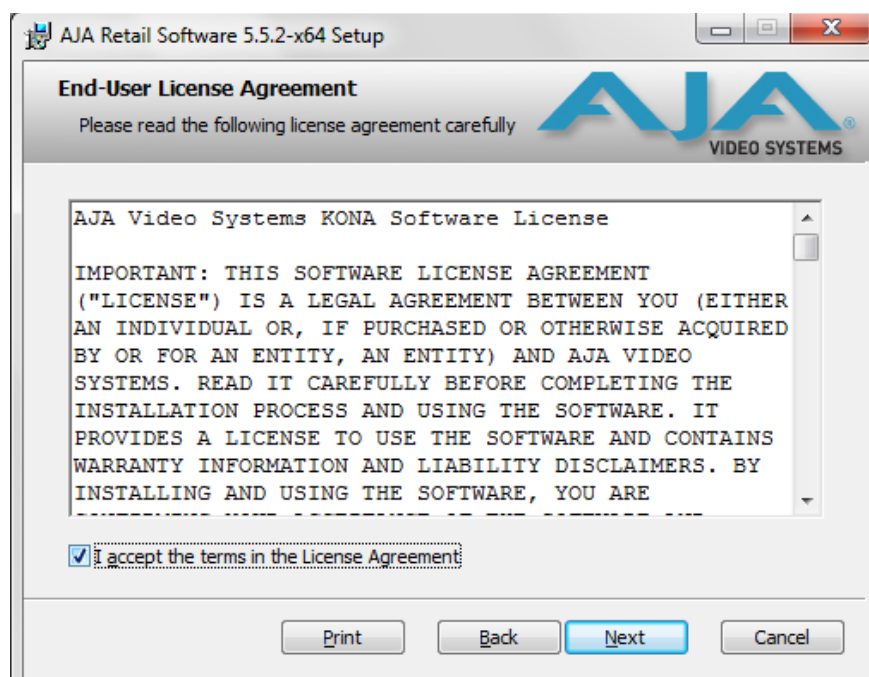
AJA Retail Software 5.5.2-x64 Setup

End-User License Agreement

Please read the following license agreement carefully

AJA
VIDEO SYSTEMS

AJA Video Systems KONA Software License

IMPORTANT: THIS SOFTWARE LICENSE AGREEMENT ("LICENSE") IS A LEGAL AGREEMENT BETWEEN YOU (EITHER AN INDIVIDUAL OR, IF PURCHASED OR OTHERWISE ACQUIRED BY OR FOR AN ENTITY, AN ENTITY) AND AJA VIDEO SYSTEMS. READ IT CAREFULLY BEFORE COMPLETING THE INSTALLATION PROCESS AND USING THE SOFTWARE. IT PROVIDES A LICENSE TO USE THE SOFTWARE AND CONTAINS WARRANTY INFORMATION AND LIABILITY DISCLAIMERS. BY INSTALLING AND USING THE SOFTWARE, YOU ARE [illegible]

I accept the terms in the License Agreement

Print Back Next Cancel